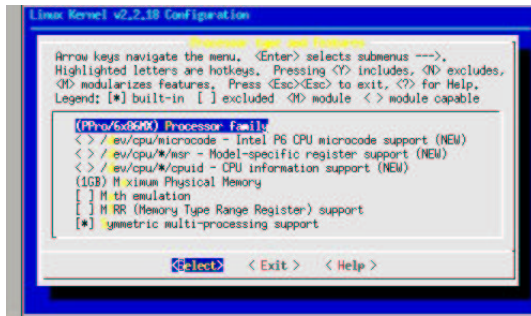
Linux Kernel v2.2.18 Configuration

Processor type and features

Arrow keys navigate the menu. <Enter> selects submenus --->. Highlighted letters are hotkeys. Pressing <Y> includes, <N> excludes, <M> modularizes features. Press <Esc><Esc> to exit, <?> for Help. Legend: [*] built-in [ ] excluded <M> module < > module capable

(PPro/6x86MX) Processor family
< > /dev/cpu/microcode - Intel P6 CPU microcode support (NEW)
< > /dev/cpu/*/msr - Model-specific register support (NEW)
< > /dev/cpu/*/cpuid - CPU information support (NEW)
(1GB) Maximum Physical Memory
[ ] Math emulation
[ ] MTRR (Memory Type Range Register) support
[*] Symmetric multi-processing support

<Select> < Exit > < Help >